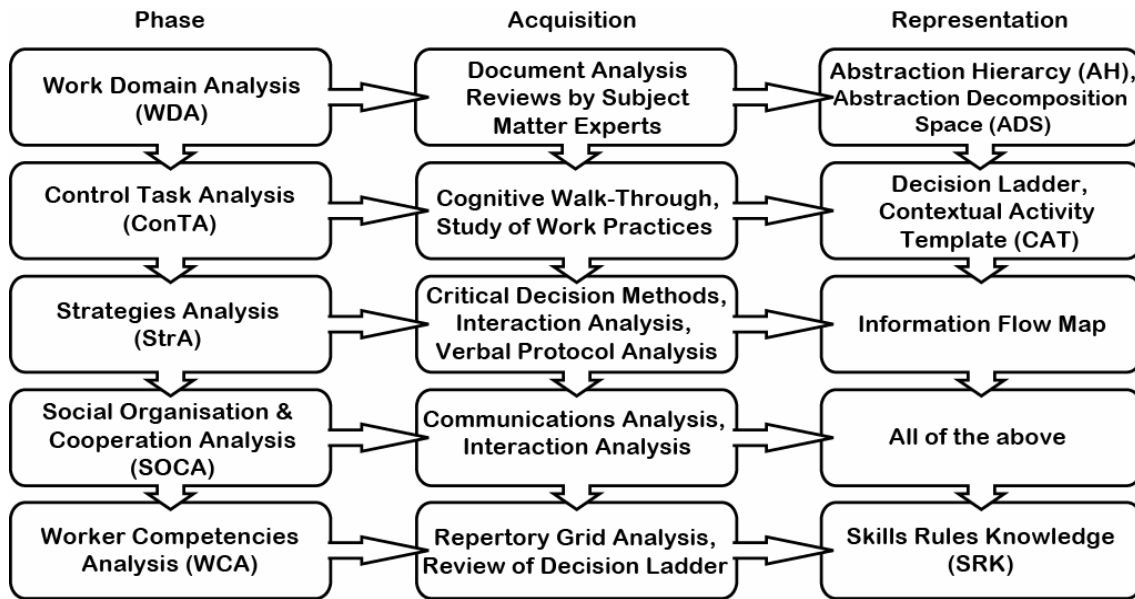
Phase

Acquisition

Representation

Work Domain Analysis (WDA)

Document Analysis Reviews by Subject Matter Experts

Abstraction Hierarcy (AH), Abstraction Decomposition Space (ADS)

Control Task Analysis (ConTA)

Cognitive Walk-Through, Study of Work Practices

Decision Ladder, Contextual Activity Template (CAT)

Strategies Analysis (StrA)

Critical Decision Methods, Interaction Analysis, Verbal Protocol Analysis

Information Flow Map

Social Organisation & Cooperation Analysis (SOCA)

Communications Analysis, Interaction Analysis

All of the above

Worker Competencies Analysis (WCA)

Repertory Grid Analysis, Review of Decision Ladder

Skills Rules Knowledge (SRK)